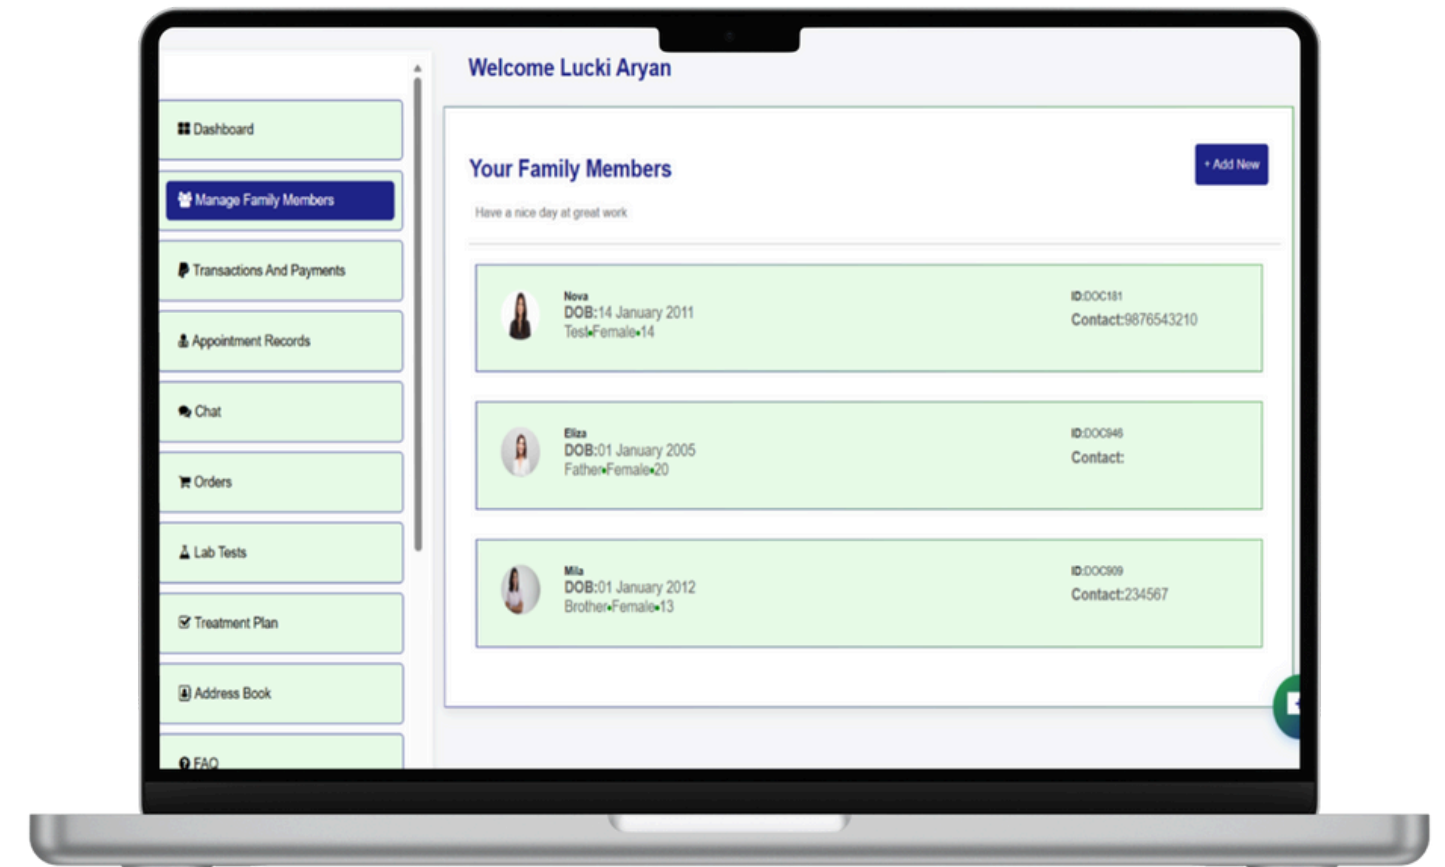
Dashboard

Manage Family Members

Transactions And Payments

Appointment Records

Chat

Orders

Lab Tests

Treatment Plan

Address Book

FAQ

Welcome Lucki Aryan

Your Family Members

+ Add New

Have a nice day at great work

Nova
DOB:14 January 2011
Test•Female•14

ID:DOC181
Contact:9876543210

Eliza
DOB:01 January 2005
Father•Female•20

ID:DOC646
Contact:

Mila
DOB:01 January 2012
Brother•Female•13

ID:DOC909
Contact:234567